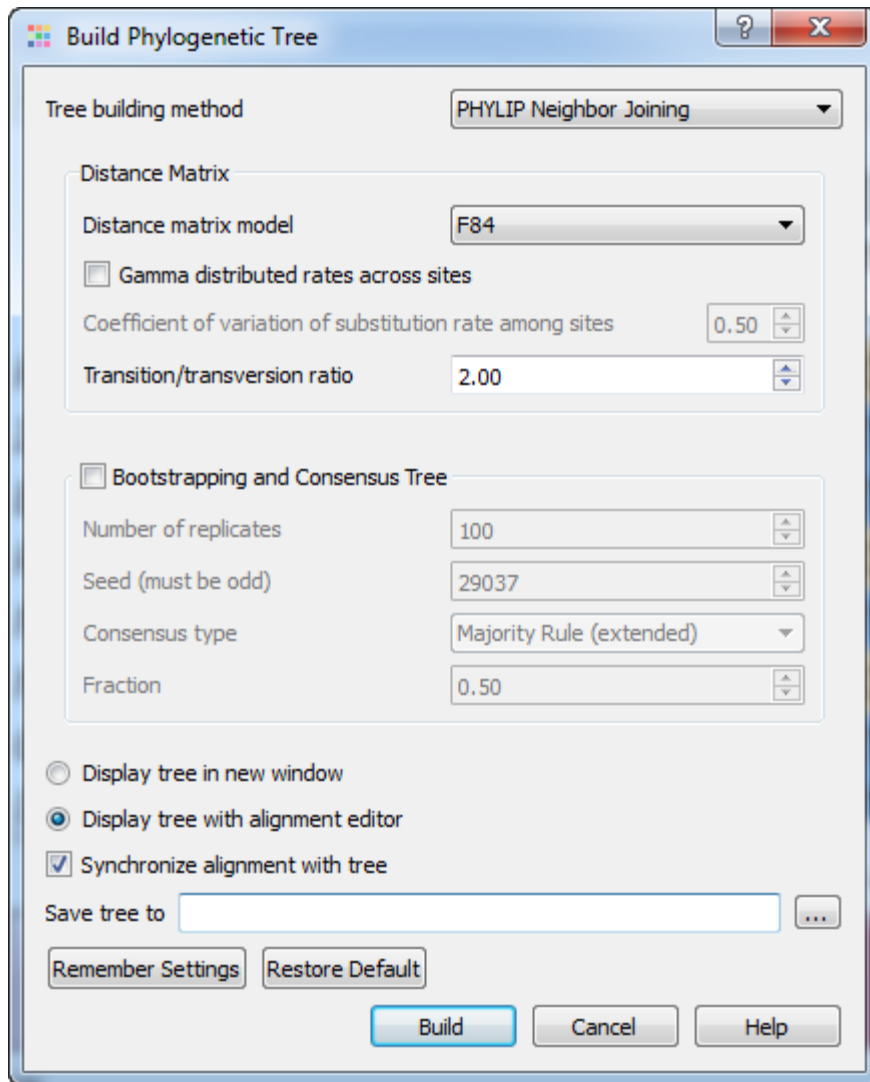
Build Phylogenetic Tree

?

X

Tree building method

PHYLIP Neighbor Joining

Distance Matrix

Distance matrix model

F84

Gamma distributed rates across sites

Coefficient of variation of substitution rate among sites

0.50

Transition/transversion ratio

2.00

Bootstrapping and Consensus Tree

Number of replicates

100

Seed (must be odd)

29037

Consensus type

Majority Rule (extended)

Fraction

0.50

Display tree in new window

Display tree with alignment editor

Synchronize alignment with tree

Save tree to

...

Remember Settings

Restore Default

Build

Cancel

Help